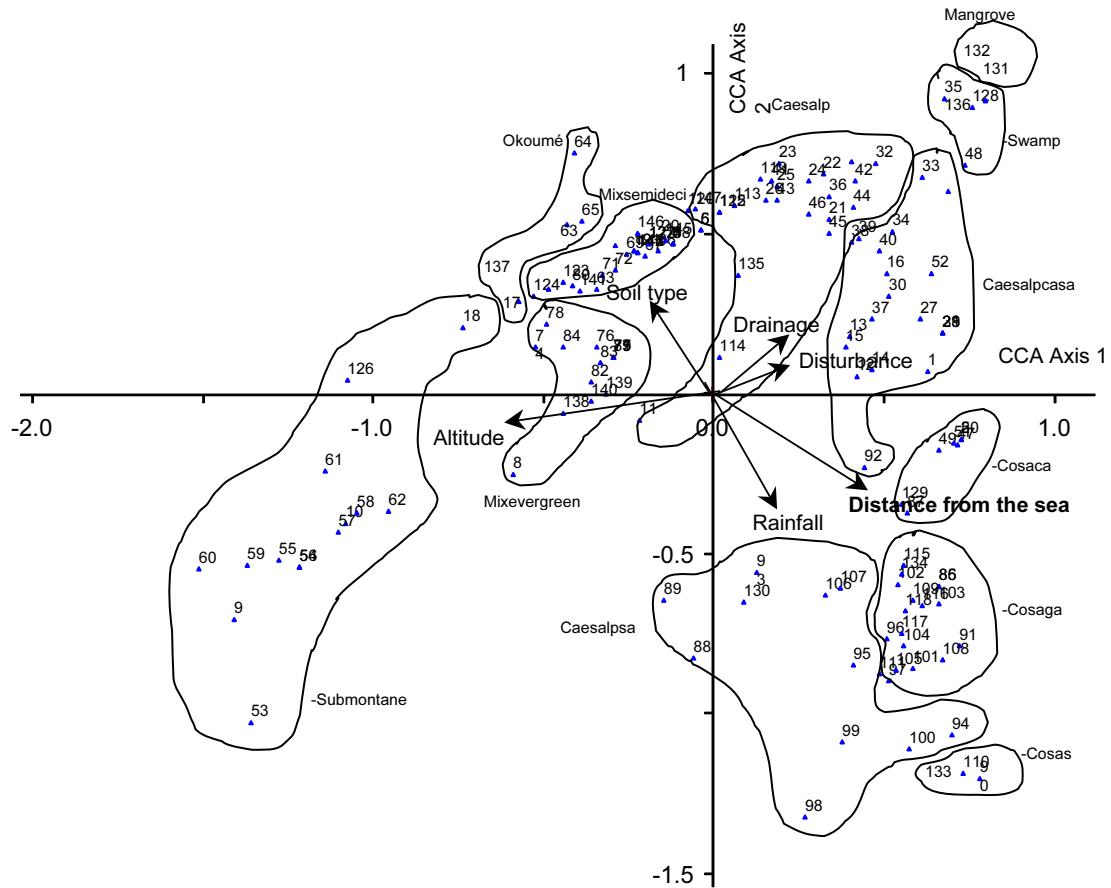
Mangrove
132
131
35
128
136
Swamp
48
1
CCA Axis 2
Caesalp
Okoumé
64
23
32
22
42
24
36
33
44
46
21
45
34
39
38
40
16
52
30
27
37
13
15
Mixsemideci
65
63
137
17
18
146
135
124
Soil type
78
7
4
84
76
Drainage
114
Disturbance
1
CCA Axis 1
126
82
139
138
11
Caesalpcasa
-2.0
-1.0
0.0
1.0
Altitude
8
Mixevergreen
92
49
-Cosaca
129
Distance from the sea
Rainfall
61
58
62
10
57
60
59
55
56
-0.5
9
3
130
106
107
115
102
86
103
117
96
104
91
108
95
101
-Cosaga
89
88
Caesalpsa
9
53
-Submontane
99
100
94
-Cosas
133
110
9
0
98
-1.5